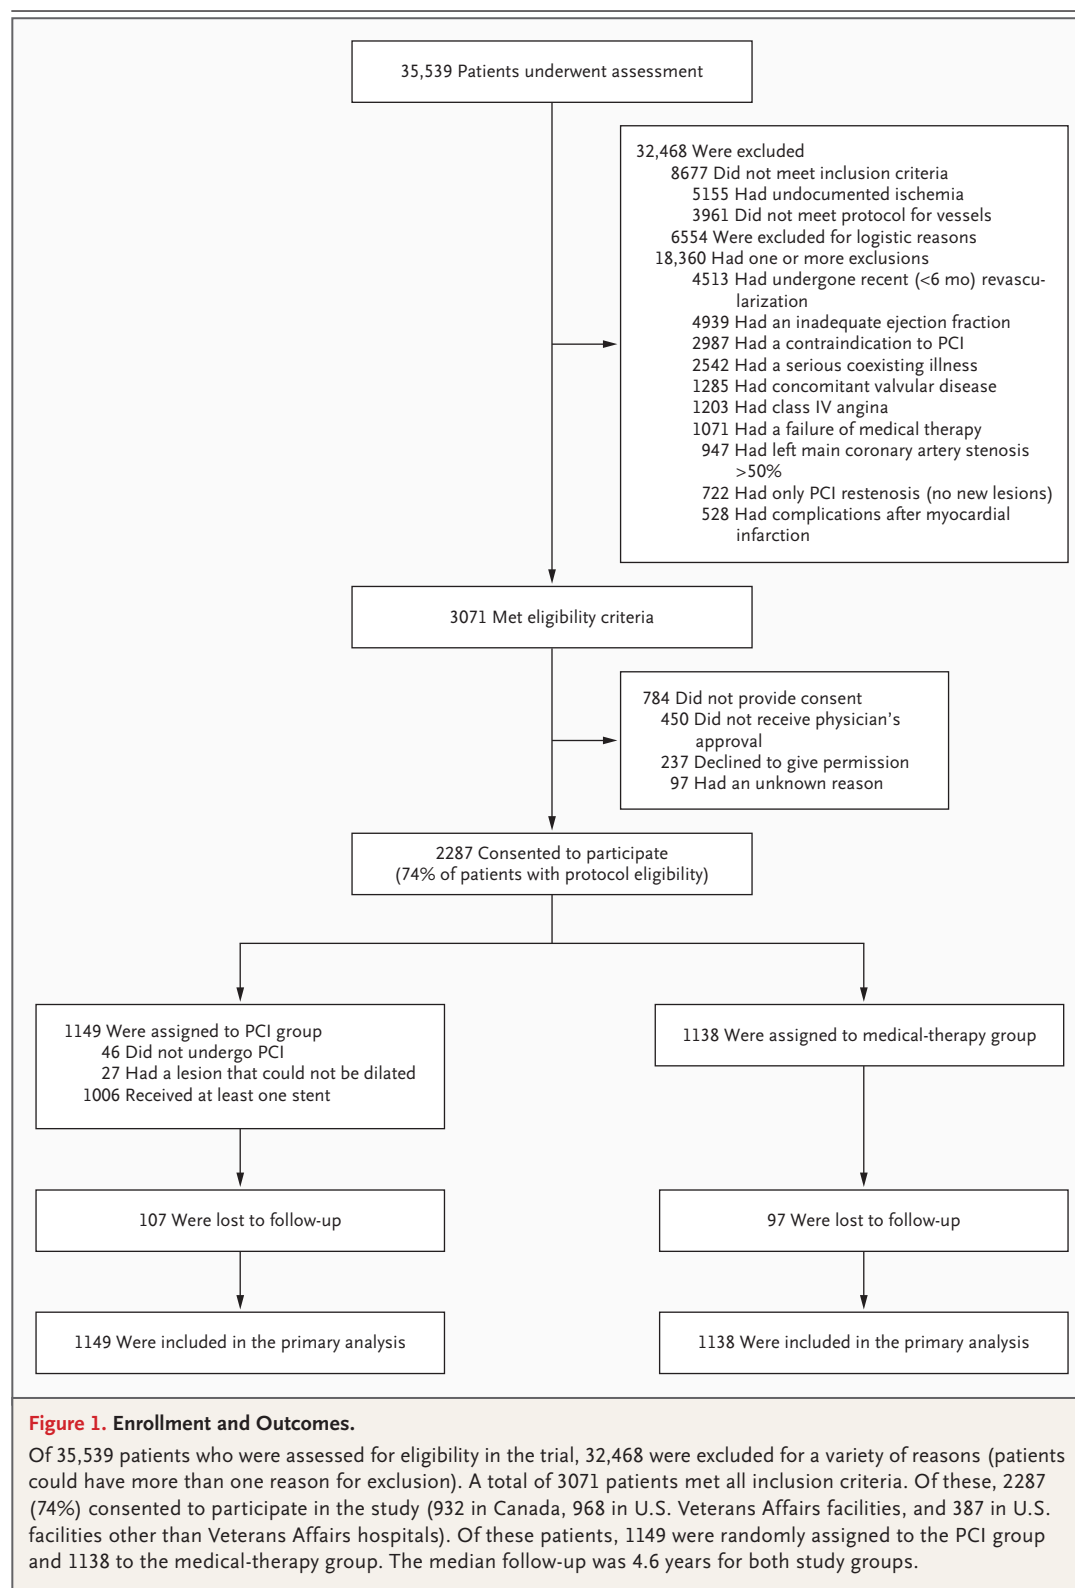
35,539 Patients underwent assessment

32,468 Were excluded
8677 Did not meet inclusion criteria
5155 Had undocumented ischemia
3961 Did not meet protocol for vessels
6554 Were excluded for logistic reasons
18,360 Had one or more exclusions
4513 Had undergone recent (<6 mo) revascularization
4939 Had an inadequate ejection fraction
2987 Had a contraindication to PCI
2542 Had a serious coexisting illness
1285 Had concomitant valvular disease
1203 Had class IV angina
1071 Had a failure of medical therapy
947 Had left main coronary artery stenosis >50%
722 Had only PCI restenosis (no new lesions)
528 Had complications after myocardial infarction

3071 Met eligibility criteria

784 Did not provide consent
450 Did not receive physician's approval
237 Declined to give permission
97 Had an unknown reason

2287 Consented to participate
(74% of patients with protocol eligibility)

1149 Were assigned to PCI group
46 Did not undergo PCI
27 Had a lesion that could not be dilated
1006 Received at least one stent

1138 Were assigned to medical-therapy group

107 Were lost to follow-up

97 Were lost to follow-up

1149 Were included in the primary analysis

1138 Were included in the primary analysis

Figure 1. Enrollment and Outcomes.

Of 35,539 patients who were assessed for eligibility in the trial, 32,468 were excluded for a variety of reasons (patients could have more than one reason for exclusion). A total of 3071 patients met all inclusion criteria. Of these, 2287 (74%) consented to participate in the study (932 in Canada, 968 in U.S. Veterans Affairs facilities, and 387 in U.S. facilities other than Veterans Affairs hospitals). Of these patients, 1149 were randomly assigned to the PCI group and 1138 to the medical-therapy group. The median follow-up was 4.6 years for both study groups.